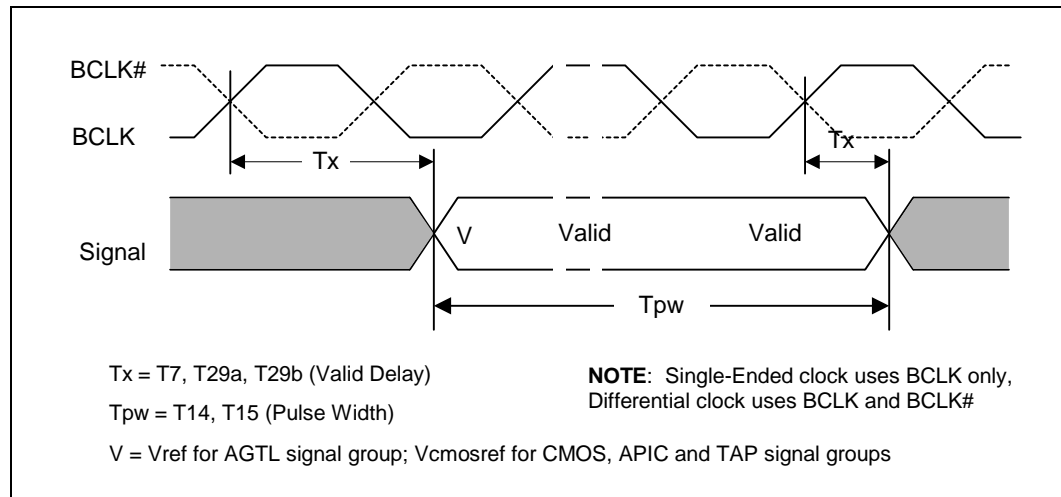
BCLK#

BCLK

Tx

Tx

Signal

V

Valid

Valid

Tpw

Tx = T7, T29a, T29b (Valid Delay)

Tpw = T14, T15 (Pulse Width)

**NOTE**: Single-Ended clock uses BCLK only, Differential clock uses BCLK and BCLK#

V = Vref for AGTL signal group; Vcmosref for CMOS, APIC and TAP signal groups